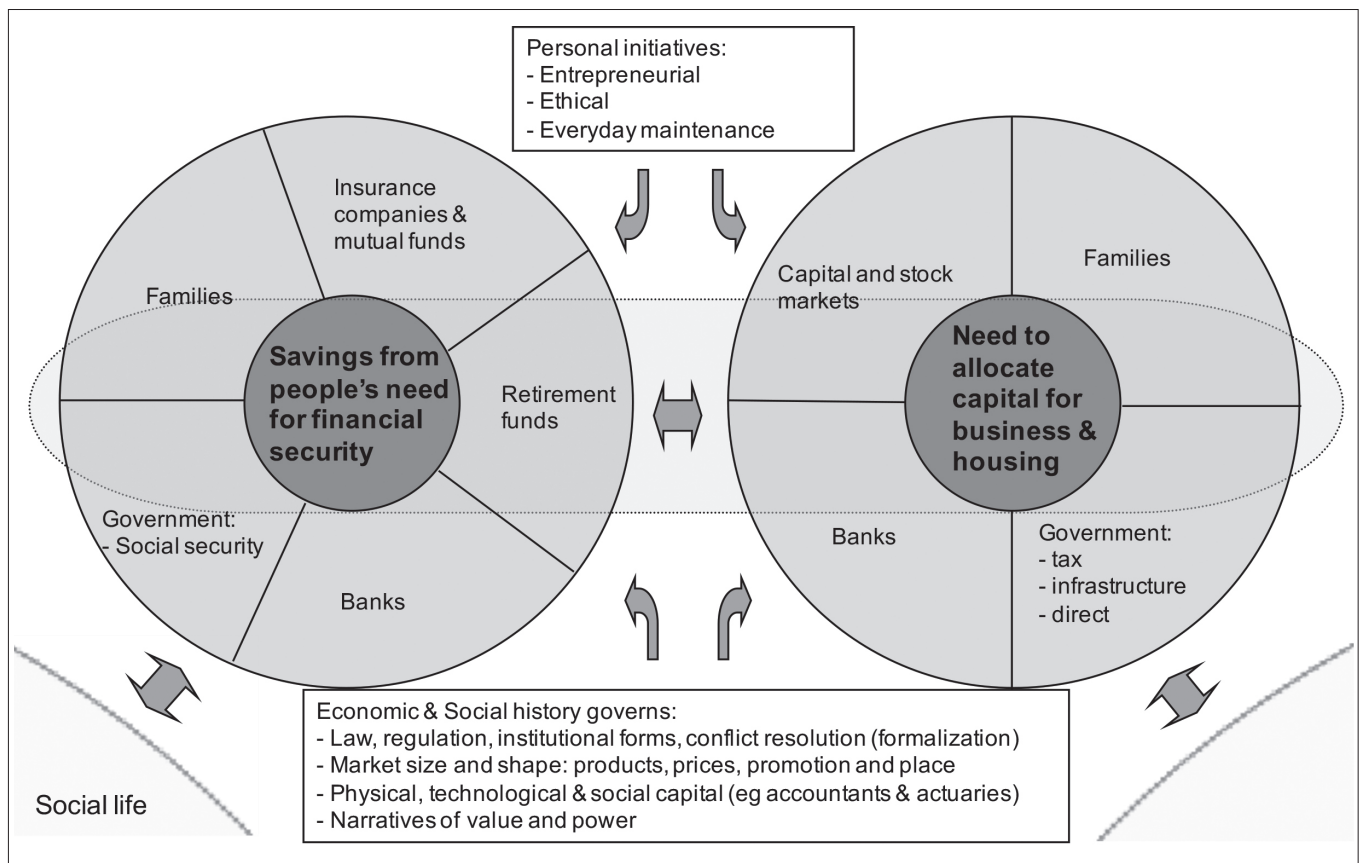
Personal initiatives:
- Entrepreneurial
- Ethical
- Everyday maintenance

Insurance companies & mutual funds

Families

Savings from people's need for financial security

Retirement funds

Government:
- Social security

Banks

Capital and stock markets

Families

Need to allocate capital for business & housing

Banks

Government:
- tax
- infrastructure
- direct

Economic & Social history governs:
- Law, regulation, institutional forms, conflict resolution (formalization)
- Market size and shape: products, prices, promotion and place
- Physical, technological & social capital (eg accountants & actuaries)
- Narratives of value and power

Social life